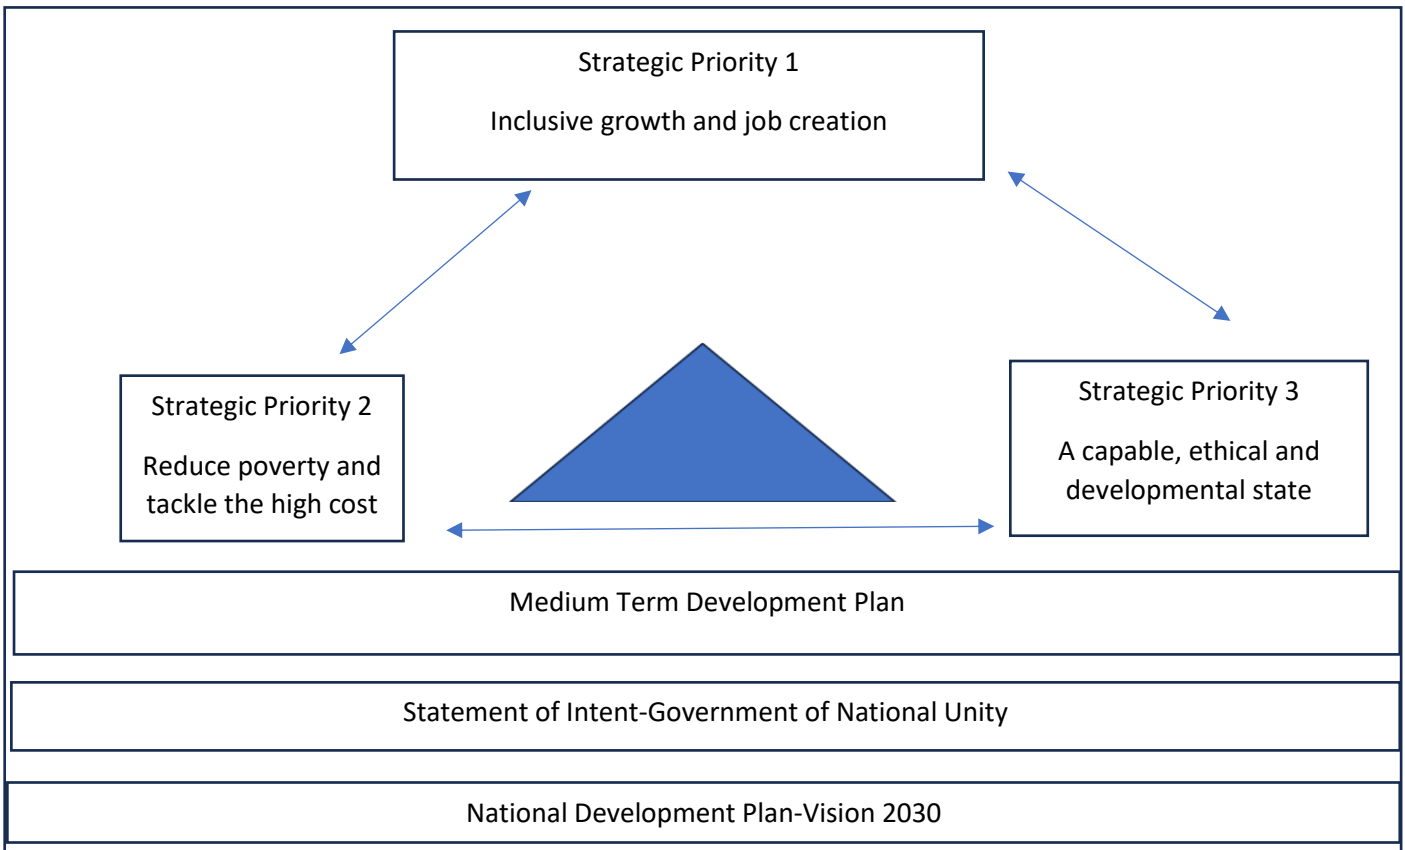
Strategic Priority 1

Inclusive growth and job creation

Strategic Priority 2

Reduce poverty and tackle the high cost

Strategic Priority 3

A capable, ethical and developmental state

Medium Term Development Plan

Statement of Intent-Government of National Unity

National Development Plan-Vision 2030